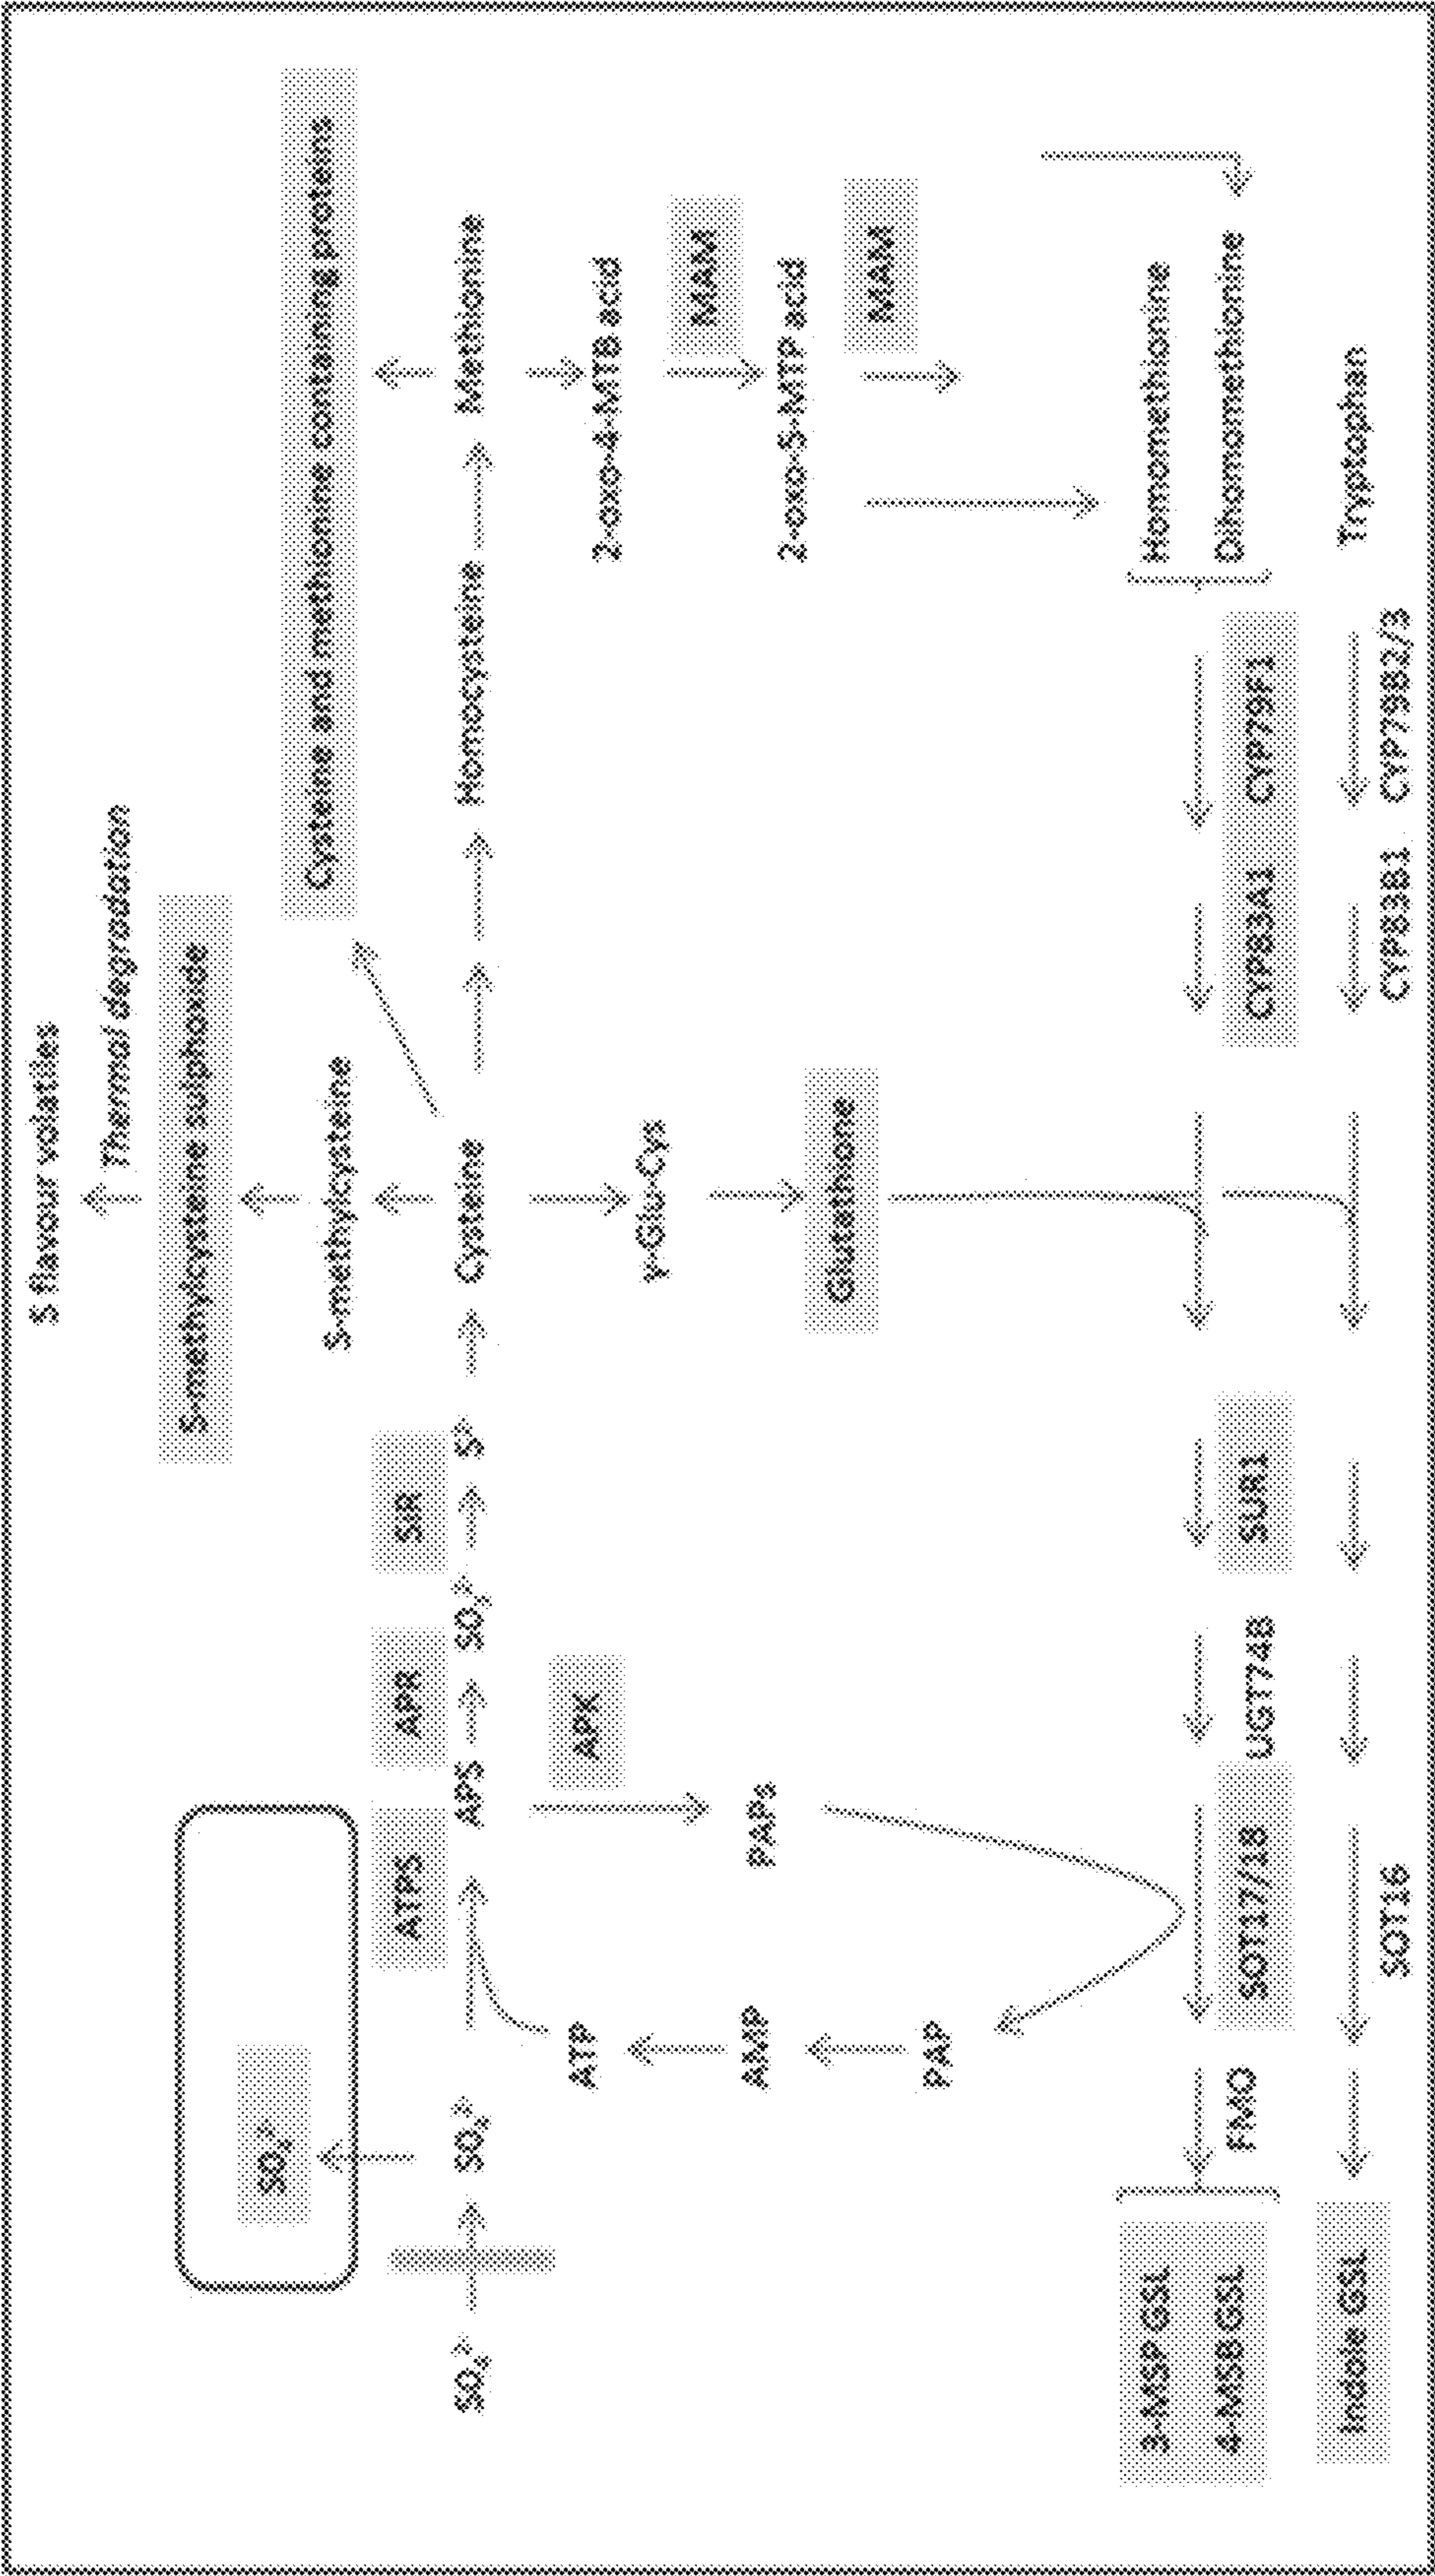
S flavour volatiles

Thermal degradation

S-methylcysteine sulphoxide

S-methylcysteine

Cysteine and methionine containing proteins

$SO_4^{2-}$

$SO_4^{2-}$

$SO_4^{2-}$

ATPS

APS

APR

$SO_3^{2-}$

SiR

$S^{2-}$

Cysteine

Homocysteine

Methionine

ATP

AMP

PAP

APK

PAPs

γ-Glu-Cys

Glutathione

2-oxo-4-MTB acid

MAM

2-oxo-5-MTP acid

MAM

Homomethionine

Dihomomethionine

Tryptophan

CYP83A1

CYP79F1

CYP83B1

CYP79B2/3

SUR1

UGT74B

SOT17/18

SOT16

FMO

3-MSP GSL

4-MSB GSL

Indole GSL